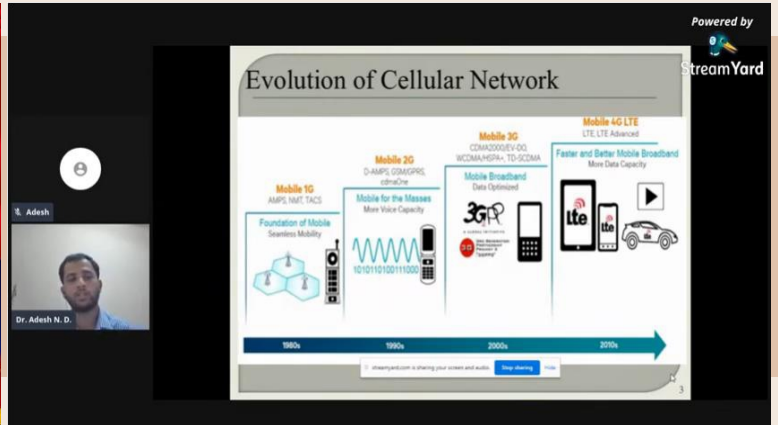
Powered by
StreamYard

Adesh

Dr. Adesh N. D.

Evolution of Cellular Network

Mobile 1G
AMPS, NMT, TACS
Foundation of Mobile
Seamless Mobility

Mobile 2G
D-AMPS, GSM/GPRS, cdmaOne
Mobile for the Masses
More Voice Capacity
1010110100111000

Mobile 3G
CDMA2000/EV-DO, WCDMA/HSPA+, TD-SCDMA
Mobile Broadband
Data Optimized
3GPP

Mobile 4G LTE
LTE, LTE Advanced
Faster and Better Mobile Broadband
More Data Capacity
LTE
LTE

1980s
1990s
2000s
2010s

streamyard.com is sharing your screen and audio. Stop sharing Hide

3